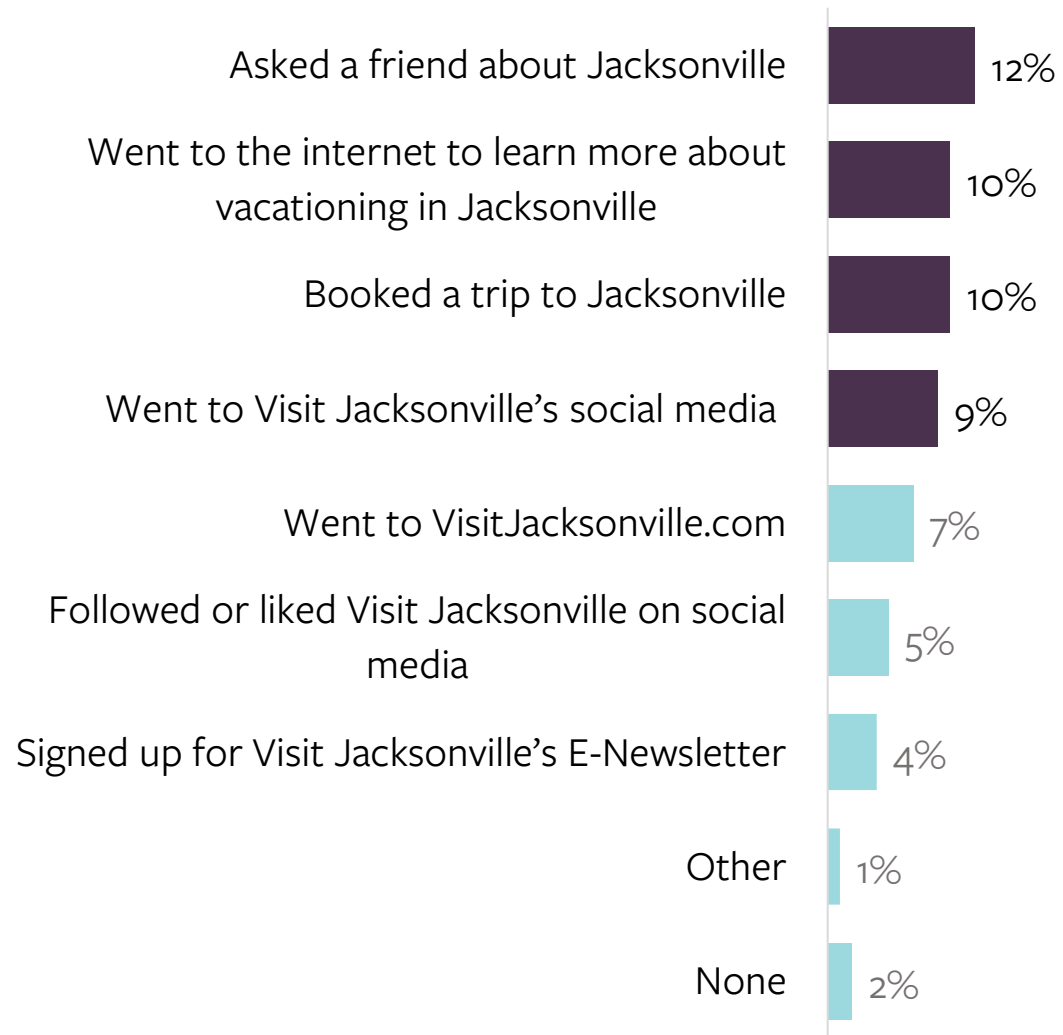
Asked a friend about Jacksonville 12%

Went to the internet to learn more about vacationing in Jacksonville 10%

Booked a trip to Jacksonville 10%

Went to Visit Jacksonville's social media 9%

Went to VisitJacksonville.com 7%

Followed or liked Visit Jacksonville on social media 5%

Signed up for Visit Jacksonville's E-Newsletter 4%

Other 1%

None 2%